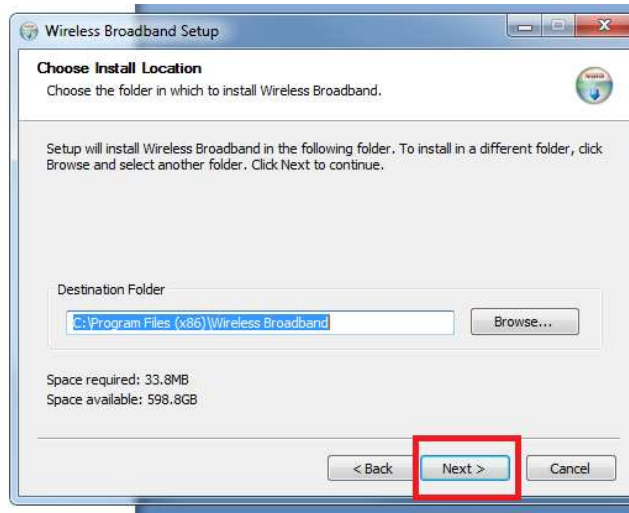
Wireless Broadband Setup

Choose Install Location
Choose the folder in which to install Wireless Broadband.

Setup will install Wireless Broadband in the following folder. To install in a different folder, click Browse and select another folder. Click Next to continue.

Destination Folder

C:\Program Files (x86)\Wireless Broadband

Browse...

Space required: 33.8MB
Space available: 598.8GB

< Back

Next >

Cancel